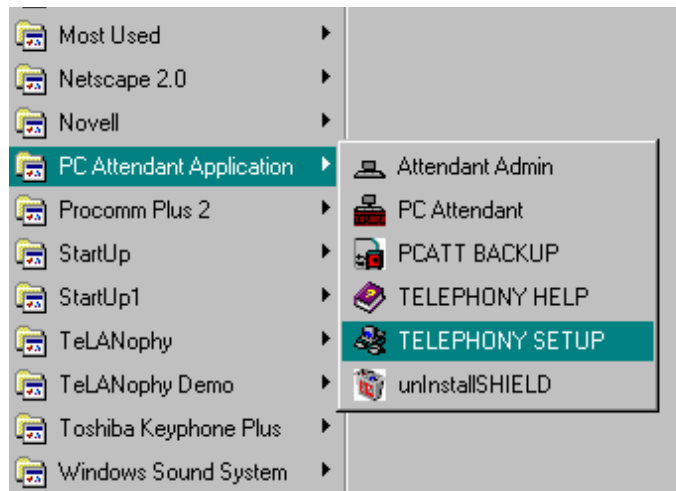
Most Used
Netscape 2.0
Novell
PC Attendant Application
Procomm Plus 2
StartUp
StartUp1
TeLANophy
TeLANophy Demo
Toshiba Keyphone Plus
Windows Sound System

Attendant Admin
PC Attendant
PCATT BACKUP
TELEPHONY HELP
TELEPHONY SETUP
unInstallSHIELD